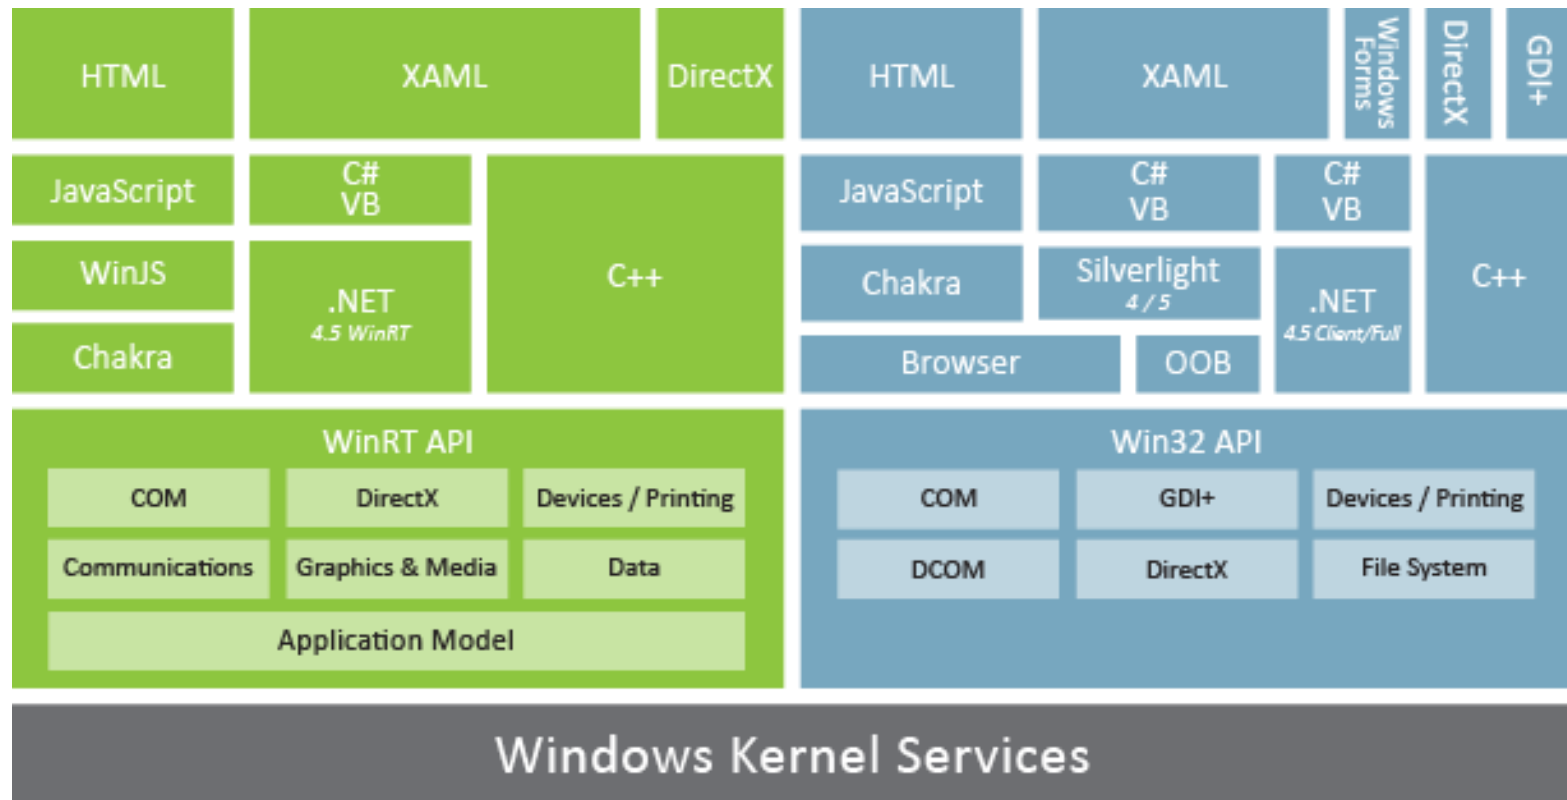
HTML

XAML

DirectX

HTML

XAML

Windows Forms

DirectX

GDI+

JavaScript

C#
VB

C++

JavaScript

C#
VB

C#
VB

C++

WinJS

.NET
4.5 WinRT

Chakra

Silverlight
4 / 5

.NET
4.5 Client/Full

Chakra

Browser

OOB

WinRT API

COM

DirectX

Devices / Printing

Communications

Graphics & Media

Data

Application Model

Win32 API

COM

GDI+

Devices / Printing

DCOM

DirectX

File System

Windows Kernel Services